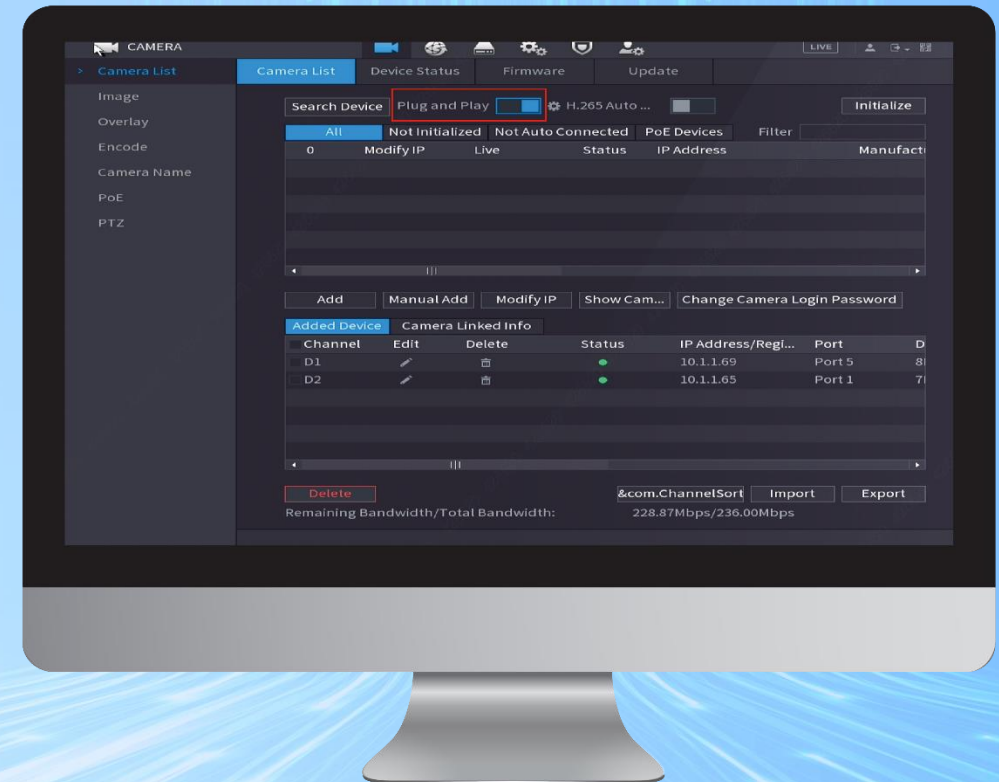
CAMERA

LIVE

Camera List
Image
Overlay
Encode
Camera Name
PoE
PTZ

Camera List | Device Status | Firmware | Update

Search Device | Plug and Play | H.265 Auto ... | Initialize

All | Not Initialized | Not Auto Connected | PoE Devices | Filter

| 0 | Modify IP | Live | Status | IP Address | Manufact |
|---|---|---|---|---|---|

Add | Manual Add | Modify IP | Show Cam... | Change Camera Login Password

Added Device | Camera Linked Info

| Channel | Edit | Delete | Status | IP Address/Regi... | Port | D |
|---|---|---|---|---|---|---|
| D1 | | | | 10.1.1.69 | Port 5 | 8 |
| D2 | | | | 10.1.1.65 | Port 1 | 7 |

Delete | &com.ChannelSort | Import | Export

Remaining Bandwidth/Total Bandwidth: 228.87Mbps/236.00Mbps